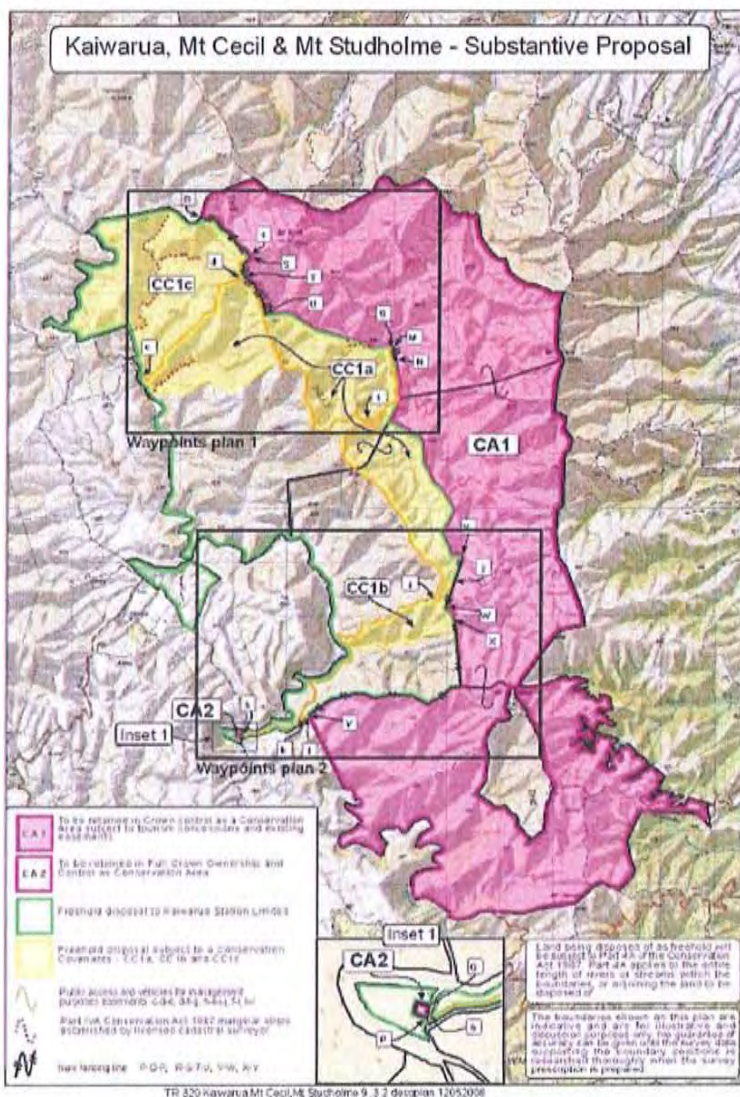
Kaiwarua, Mt Cecil & Mt Studholme - Substantive Proposal

CC1c

CC1a

Waypoints plan 1

CA1

CC1b

CA2

Inset 1

Waypoints plan 2

CA1 To be retained in Crown control as a Conservation Area subject to tourism concessions and existing easements

CA2 To be retained in Full Crown Ownership and Control as Conservation Area

Freehold disposal to Kaiwarua Station Limited

Freehold disposal subject to a Conservation Covenants - CC1a, CC1b and CC1c

Public access and vehicles for management purposes easements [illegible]

Part IVA Conservation Act 1987 marginal strips established by licensed cadastral survey

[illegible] fencing line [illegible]

Inset 1

CA2

Land being disposed of as freehold will be subject to Part 4A of the Conservation Act 1987. Part 4A applies to the entire length of rivers or streams within the boundaries, or adjoining the land to be disposed of.

The boundaries shown on this plan are indicative and are for illustrative and discussion purposes only. No guarantee of accuracy can be given until the survey data supporting the boundary positions is received. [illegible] when the survey prescription is prepared.

TR 320 Kaiwarua Mt Cecil Mt Studholme 9_3_2 decplan 12052008